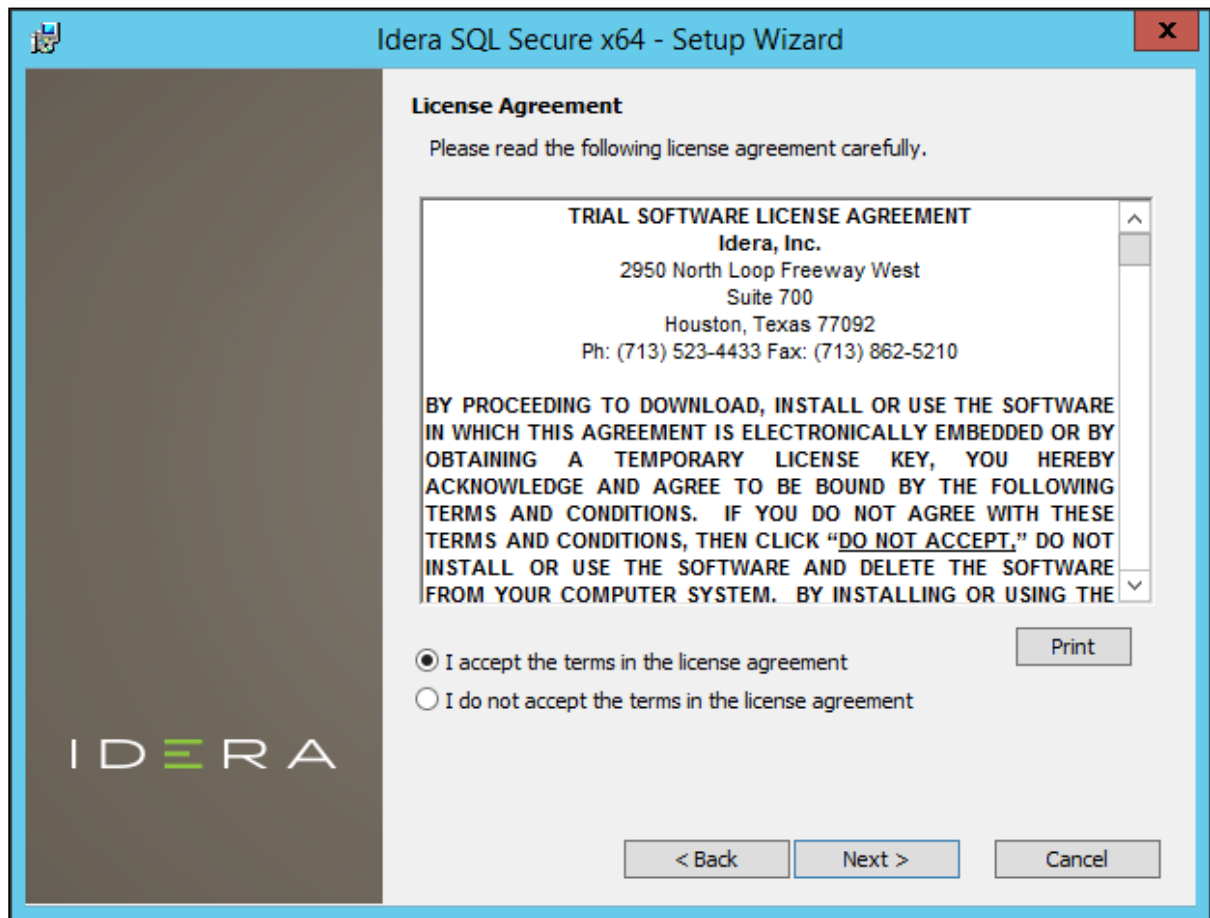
Idera SQL Secure x64 - Setup Wizard

License Agreement

Please read the following license agreement carefully.

TRIAL SOFTWARE LICENSE AGREEMENT
Idera, Inc.
2950 North Loop Freeway West
Suite 700
Houston, Texas 77092
Ph: (713) 523-4433 Fax: (713) 862-5210

BY PROCEEDING TO DOWNLOAD, INSTALL OR USE THE SOFTWARE IN WHICH THIS AGREEMENT IS ELECTRONICALLY EMBEDDED OR BY OBTAINING A TEMPORARY LICENSE KEY, YOU HEREBY ACKNOWLEDGE AND AGREE TO BE BOUND BY THE FOLLOWING TERMS AND CONDITIONS. IF YOU DO NOT AGREE WITH THESE TERMS AND CONDITIONS, THEN CLICK "DO NOT ACCEPT," DO NOT INSTALL OR USE THE SOFTWARE AND DELETE THE SOFTWARE FROM YOUR COMPUTER SYSTEM. BY INSTALLING OR USING THE

Print

I accept the terms in the license agreement

I do not accept the terms in the license agreement

IDERA

< Back

Next >

Cancel